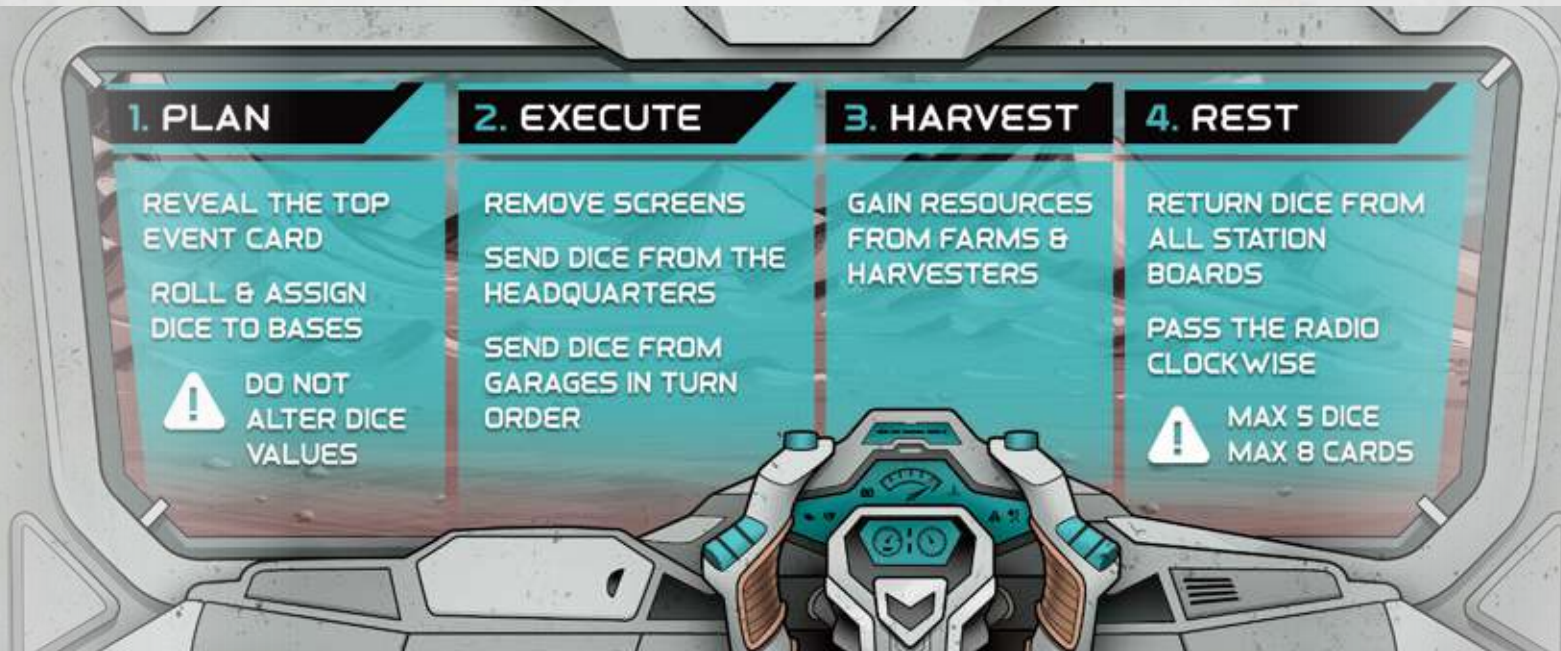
1. PLAN

REVEAL THE TOP EVENT CARD

ROLL & ASSIGN DICE TO BASES

DO NOT ALTER DICE VALUES

2. EXECUTE

REMOVE SCREENS

SEND DICE FROM THE HEADQUARTERS

SEND DICE FROM GARAGES IN TURN ORDER

3. HARVEST

GAIN RESOURCES FROM FARMS & HARVESTERS

4. REST

RETURN DICE FROM ALL STATION BOARDS

PASS THE RADIO CLOCKWISE

MAX 5 DICE
MAX 8 CARDS